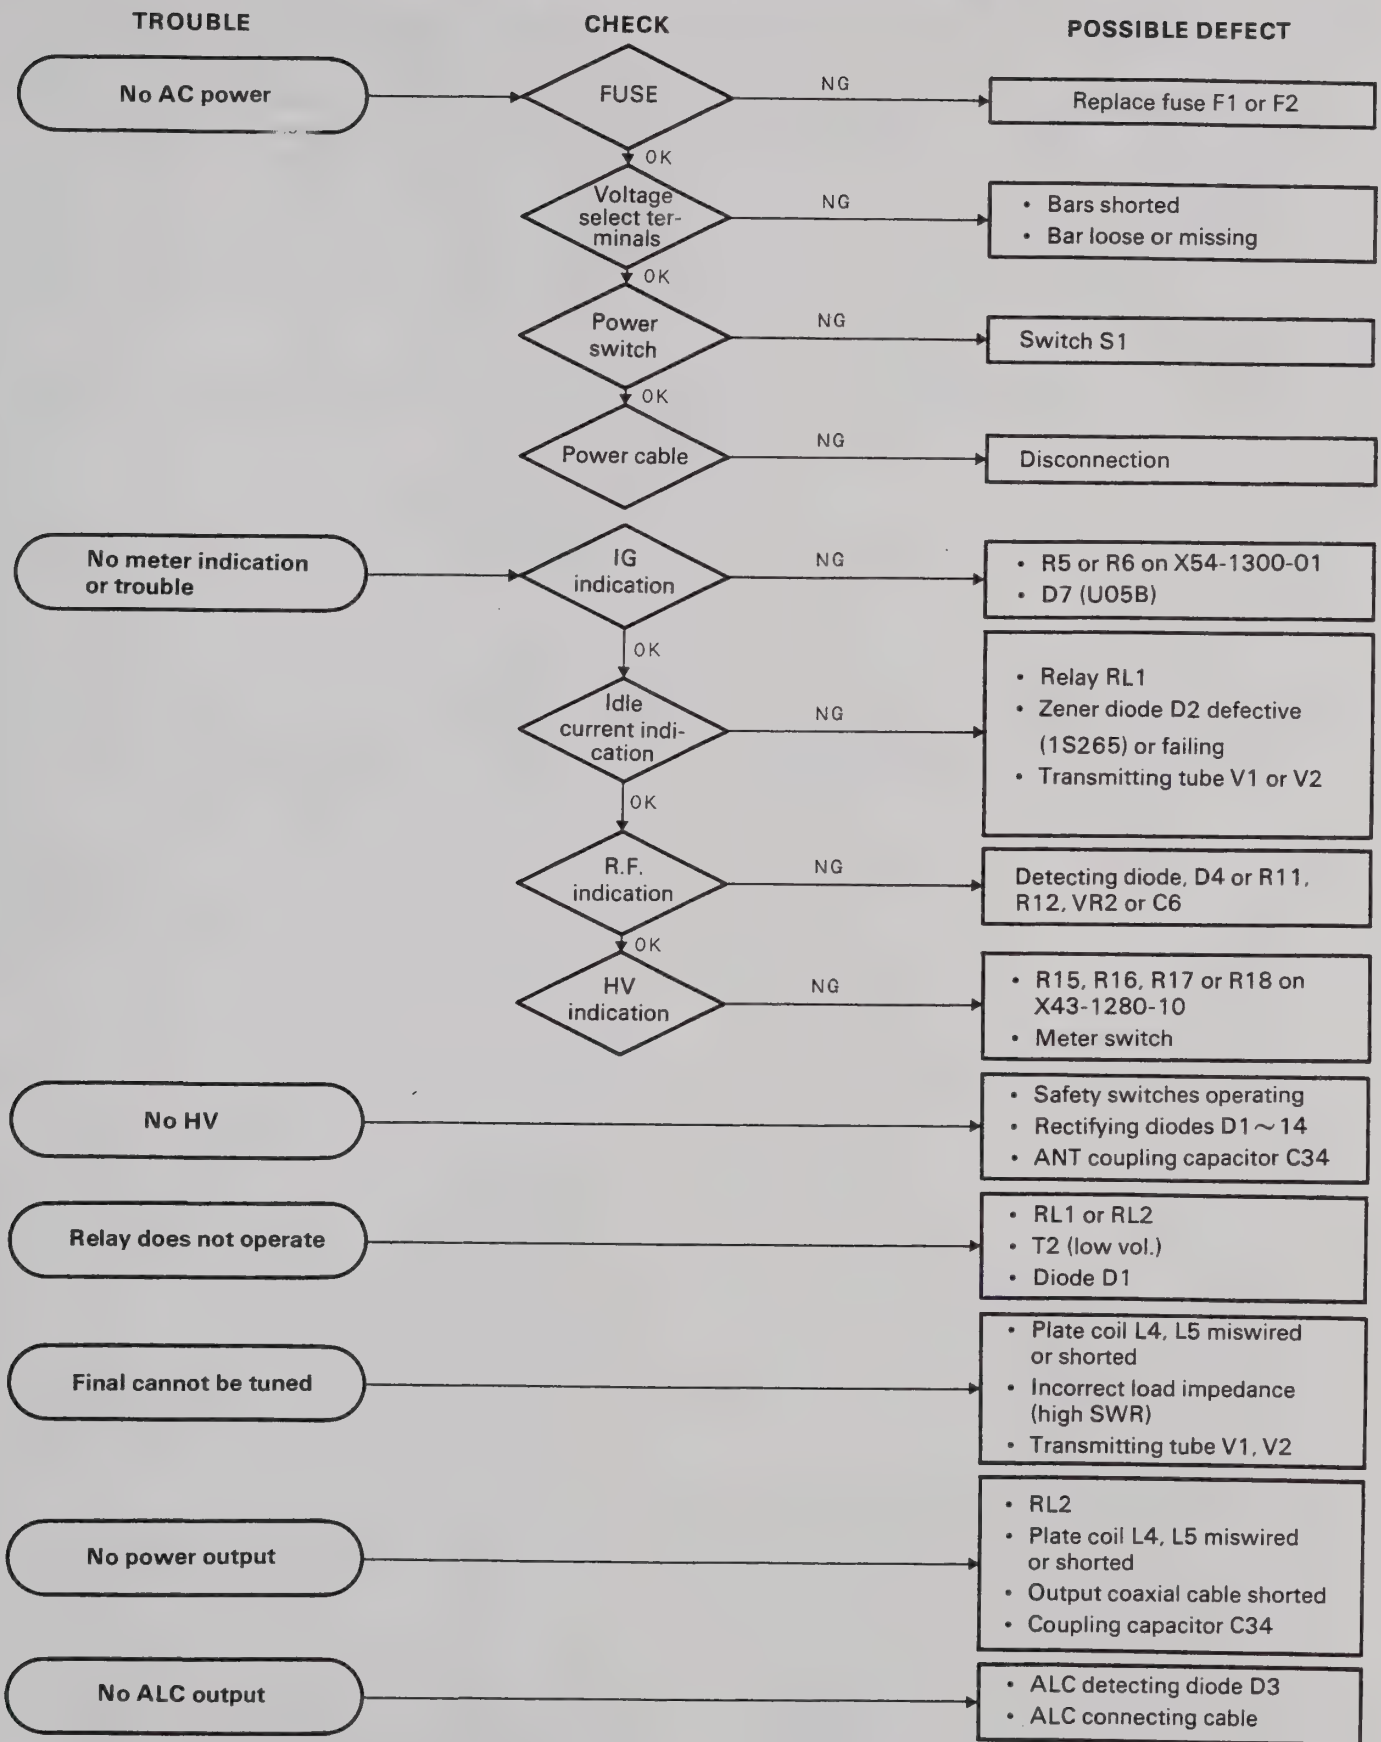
TROUBLE

CHECK

POSSIBLE DEFECT

No AC power

FUSE

NG

Replace fuse F1 or F2

OK

Voltage select terminals

NG

• Bars shorted
• Bar loose or missing

OK

Power switch

NG

Switch S1

OK

Power cable

NG

Disconnection

No meter indication or trouble

IG indication

NG

• R5 or R6 on X54-1300-01
• D7 (U05B)

OK

Idle current indication

NG

• Relay RL1
• Zener diode D2 defective (1S265) or failing
• Transmitting tube V1 or V2

OK

R.F. indication

NG

Detecting diode, D4 or R11, R12, VR2 or C6

OK

HV indication

NG

• R15, R16, R17 or R18 on X43-1280-10
• Meter switch

No HV

• Safety switches operating
• Rectifying diodes D1 ~ 14
• ANT coupling capacitor C34

Relay does not operate

• RL1 or RL2
• T2 (low vol.)
• Diode D1

Final cannot be tuned

• Plate coil L4, L5 miswired or shorted
• Incorrect load impedance (high SWR)
• Transmitting tube V1, V2

No power output

• RL2
• Plate coil L4, L5 miswired or shorted
• Output coaxial cable shorted
• Coupling capacitor C34

No ALC output

• ALC detecting diode D3
• ALC connecting cable